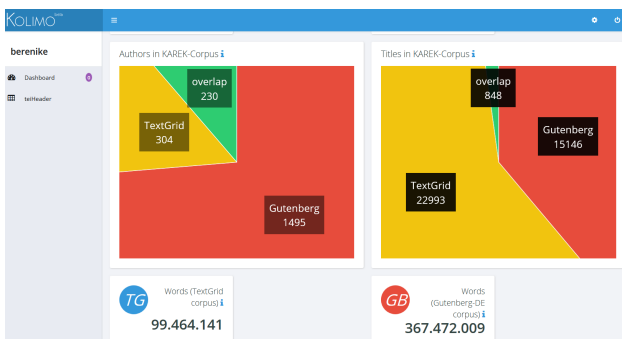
KOLIMO beta

≡

berenike

Dashboard 3

teiHeader

Authors in KAREK-Corpus ℹ

overlap
230

TextGrid
304

Gutenberg
1495

Titles in KAREK-Corpus ℹ

overlap
848

Gutenberg
15146

TextGrid
22993

TG

Words (TextGrid corpus) ℹ

99.464.141

GB

Words (Gutenberg-DE corpus) ℹ

367.472.009